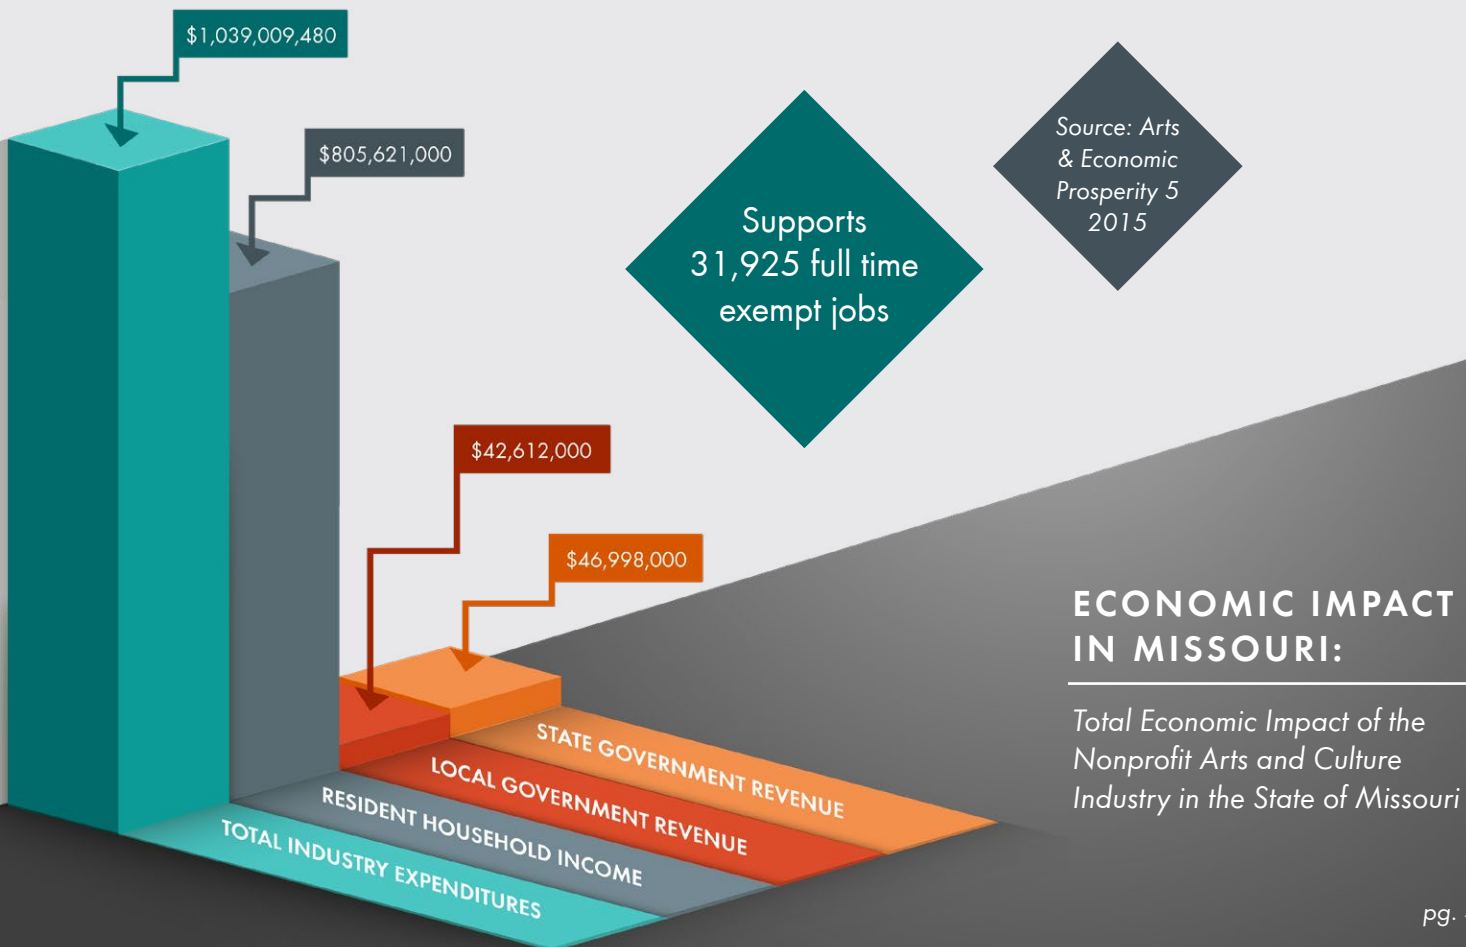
$1,039,009,480

$805,621,000

Supports 31,925 full time exempt jobs

Source: Arts & Economic Prosperity 5 2015

$42,612,000

$46,998,000

ECONOMIC IMPACT IN MISSOURI:

Total Economic Impact of the Nonprofit Arts and Culture Industry in the State of Missouri

STATE GOVERNMENT REVENUE

LOCAL GOVERNMENT REVENUE

RESIDENT HOUSEHOLD INCOME

TOTAL INDUSTRY EXPENDITURES

pg. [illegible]